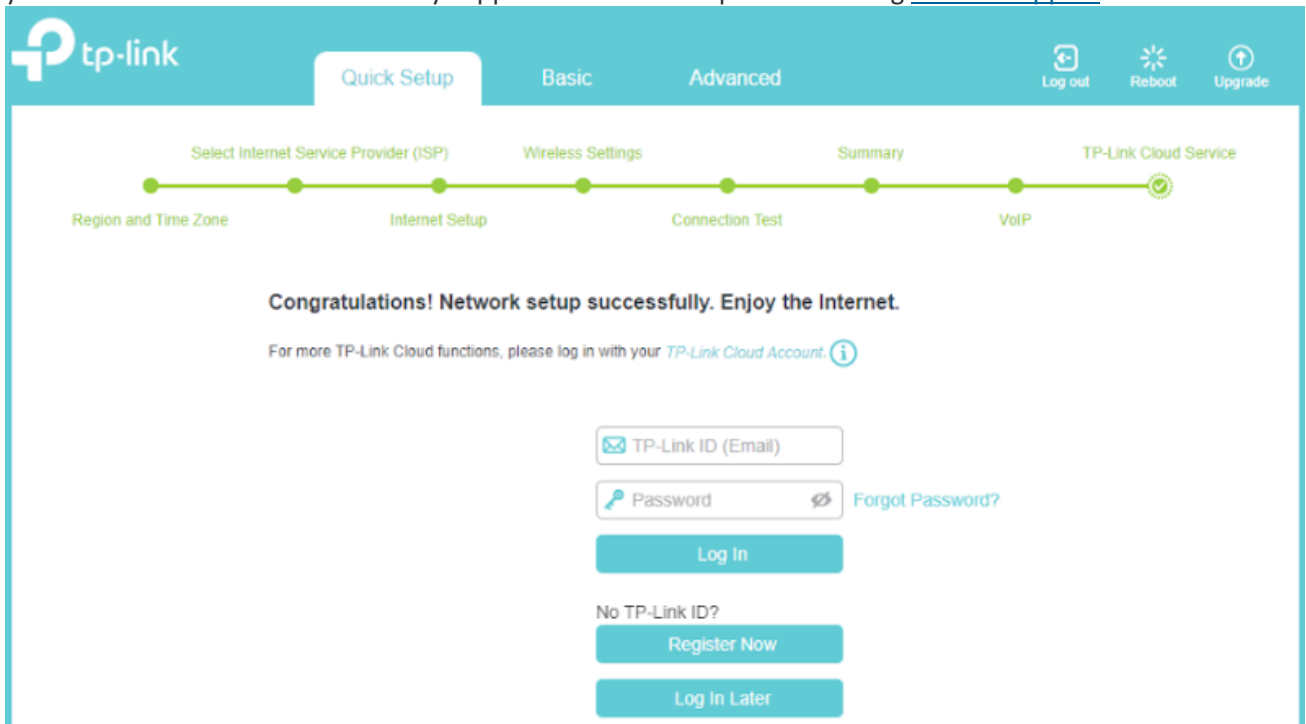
tp-link

Quick Setup
Basic
Advanced

Log out
Reboot
Upgrade

Region and Time Zone
Select Internet Service Provider (ISP)
Internet Setup
Wireless Settings
Connection Test
Summary
VoIP
TP-Link Cloud Service

Congratulations! Network setup successfully. Enjoy the Internet.

For more TP-Link Cloud functions, please log in with your TP-Link Cloud Account.

TP-Link ID (Email)
Password
Forgot Password?
Log In

No TP-Link ID?
Register Now
Log In Later